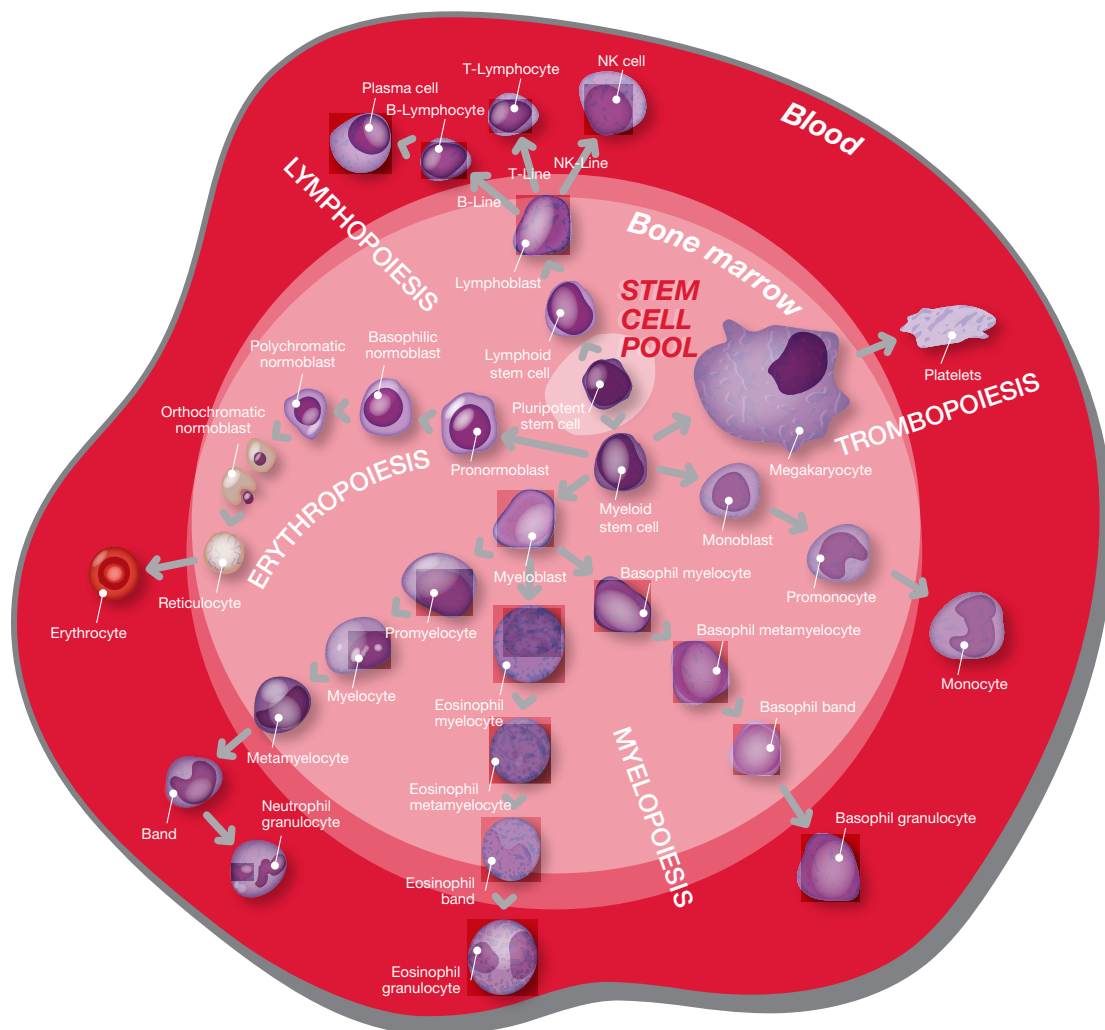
Blood

Bone marrow

STEM CELL POOL

LYMPHOPOIESIS

Plasma cell
B-Lymphocyte
T-Lymphocyte
NK cell
NK-Line
T-Line
B-Line
Lymphoblast
Lymphoid stem cell
Pluripotent stem cell

ERYTHROPOIESIS

Polychromatic normoblast
Basophilic normoblast
Orthochromatic normoblast
Pronormoblast
Reticulocyte
Erythrocyte

TROMBOPOIESIS

Platelets
Megakaryocyte

Myeloid stem cell
Monoblast
Promonocyte
Monocyte
Myeloblast
Basophil myelocyte
Basophil metamyelocyte
Basophil band
Basophil granulocyte
Promyelocyte
Myelocyte
Metamyelocyte
Band
Neutrophil granulocyte
Eosinophil myelocyte
Eosinophil metamyelocyte
Eosinophil band
Eosinophil granulocyte

MYELOPOIESIS